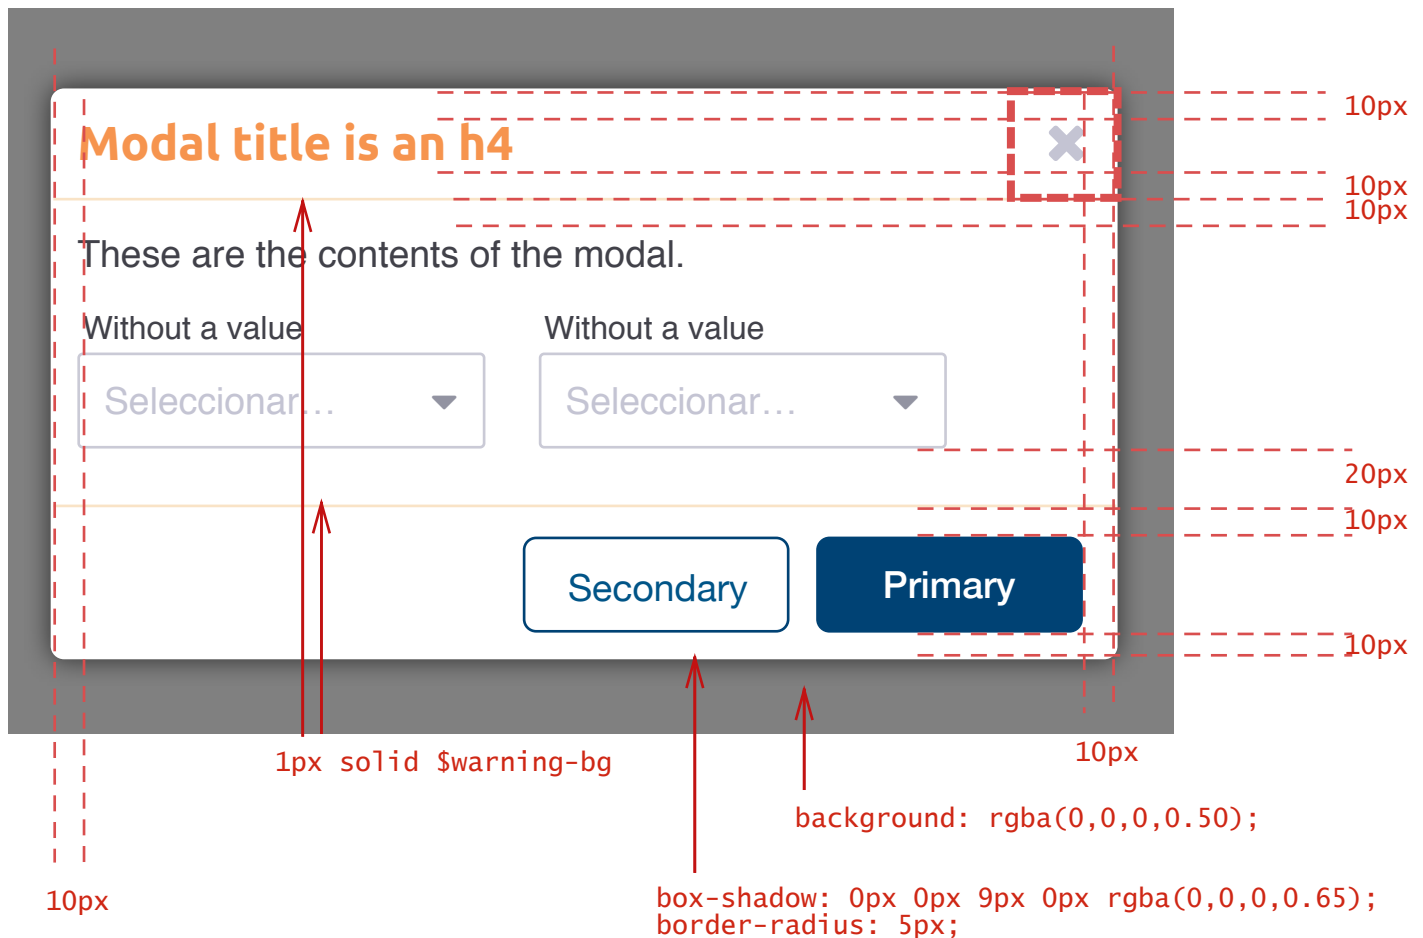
Modal title is an h4

×

10px

10px

10px

These are the contents of the modal.

Without a value

Seleccionar…

Without a value

Seleccionar…

20px

10px

Secondary

Primary

10px

10px

1px solid $warning-bg

background: rgba(0,0,0,0.50);

10px

box-shadow: 0px 0px 9px 0px rgba(0,0,0,0.65);
border-radius: 5px;